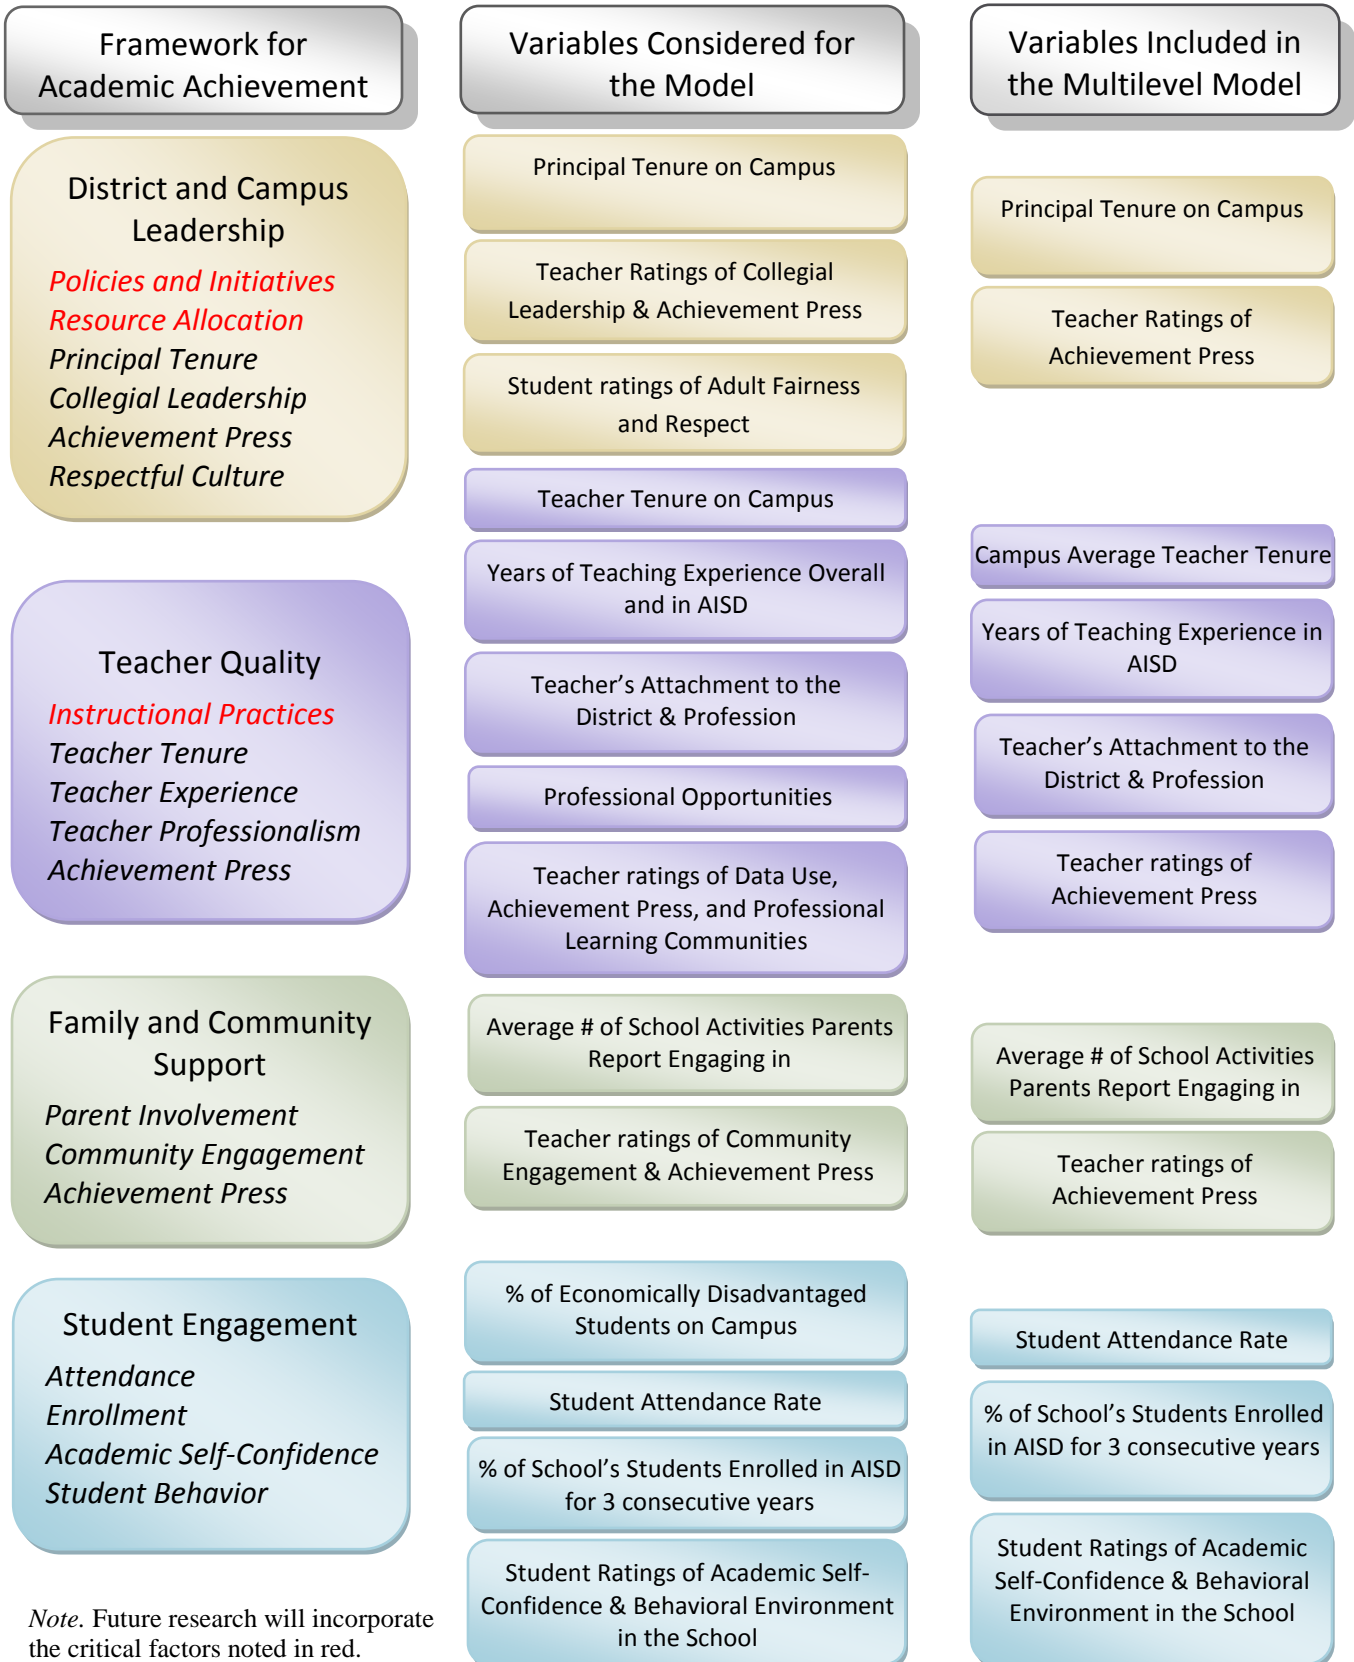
Framework for Academic Achievement

District and Campus Leadership
Policies and Initiatives
Resource Allocation
Principal Tenure
Collegial Leadership
Achievement Press
Respectful Culture

Teacher Quality
Instructional Practices
Teacher Tenure
Teacher Experience
Teacher Professionalism
Achievement Press

Family and Community Support
Parent Involvement
Community Engagement
Achievement Press

Student Engagement
Attendance
Enrollment
Academic Self-Confidence
Student Behavior

Note. Future research will incorporate the critical factors noted in red.

Variables Considered for the Model

Principal Tenure on Campus

Teacher Ratings of Collegial Leadership & Achievement Press

Student ratings of Adult Fairness and Respect

Teacher Tenure on Campus

Years of Teaching Experience Overall and in AISD

Teacher's Attachment to the District & Profession

Professional Opportunities

Teacher ratings of Data Use, Achievement Press, and Professional Learning Communities

Average # of School Activities Parents Report Engaging in

Teacher ratings of Community Engagement & Achievement Press

% of Economically Disadvantaged Students on Campus

Student Attendance Rate

% of School's Students Enrolled in AISD for 3 consecutive years

Student Ratings of Academic Self-Confidence & Behavioral Environment in the School

Variables Included in the Multilevel Model

Principal Tenure on Campus

Teacher Ratings of Achievement Press

Campus Average Teacher Tenure

Years of Teaching Experience in AISD

Teacher's Attachment to the District & Profession

Teacher ratings of Achievement Press

Average # of School Activities Parents Report Engaging in

Teacher ratings of Achievement Press

Student Attendance Rate

% of School's Students Enrolled in AISD for 3 consecutive years

Student Ratings of Academic Self-Confidence & Behavioral Environment in the School